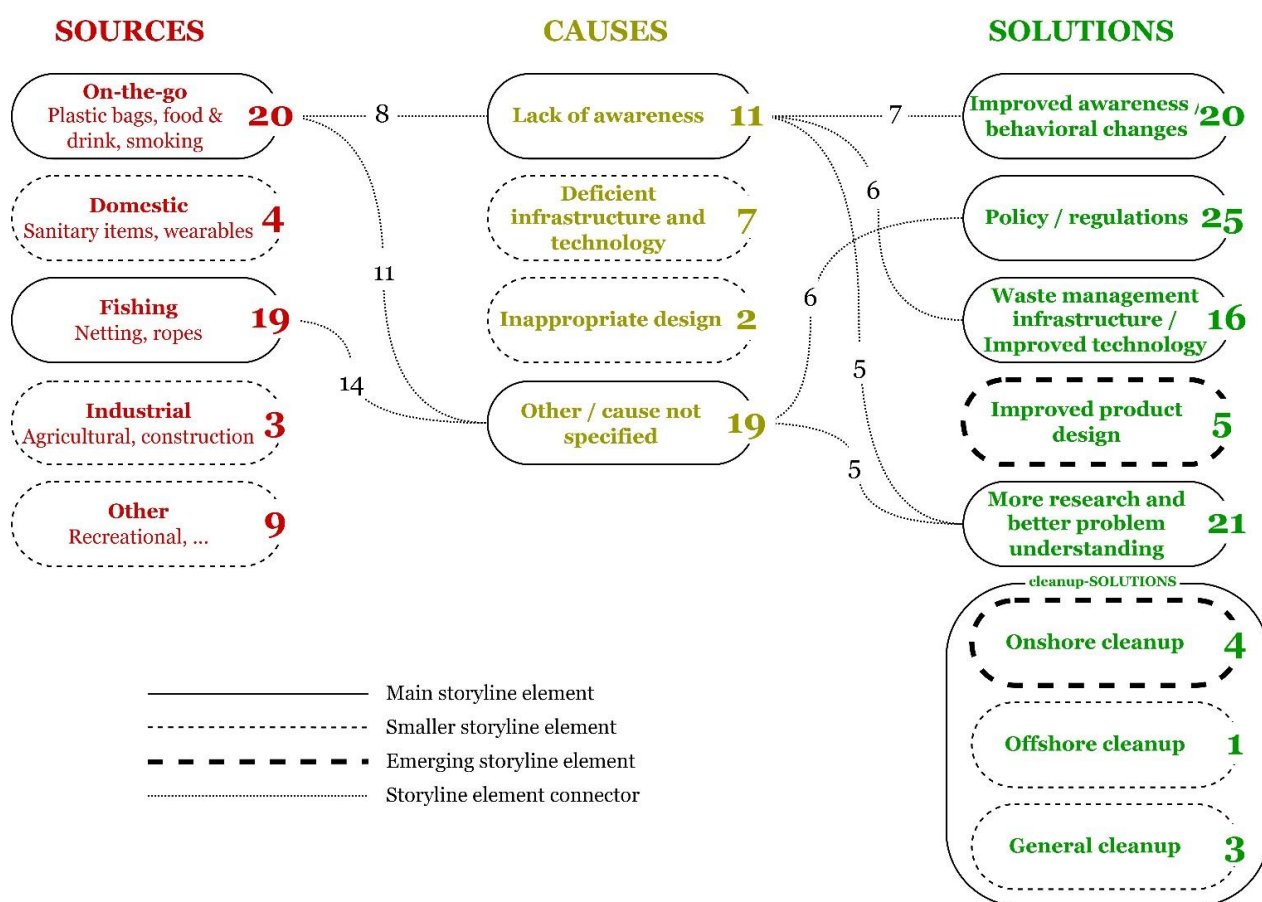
SOURCES

CAUSES

SOLUTIONS

On-the-go
Plastic bags, food & drink, smoking 20

8

Lack of awareness 11

7

Improved awareness / behavioral changes 20

Domestic
Sanitary items, wearables 4

Deficient infrastructure and technology 7

6

Policy / regulations 25

11

Fishing
Netting, ropes 19

Inappropriate design 2

6

Waste management infrastructure / Improved technology 16

5

14

Industrial
Agricultural, construction 3

Other / cause not specified 19

Improved product design 5

5

Other
Recreational, ... 9

More research and better problem understanding 21

cleanup-SOLUTIONS

Onshore cleanup 4

Offshore cleanup 1

General cleanup 3

Main storyline element
Smaller storyline element
Emerging storyline element
Storyline element connector